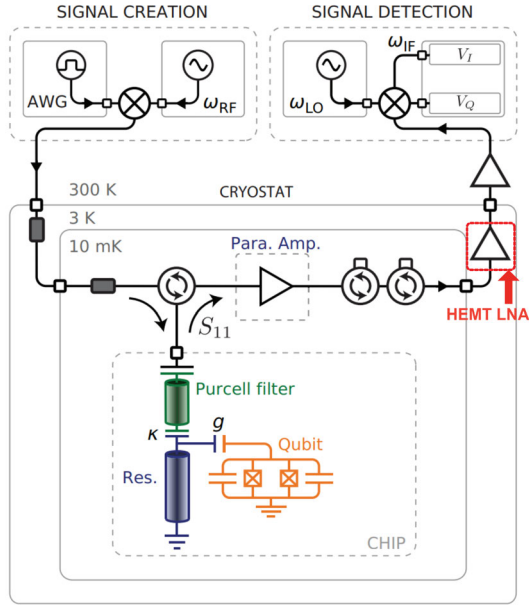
SIGNAL CREATION

AWG

$\omega_{RF}$

SIGNAL DETECTION

$\omega_{LO}$

$\omega_{IF}$

$V_I$

$V_Q$

300 K

CRYOSTAT

3 K

10 mK

Para. Amp.

$S_{11}$

HEMT LNA

Purcell filter

$\kappa$

$g$

Qubit

Res.

CHIP